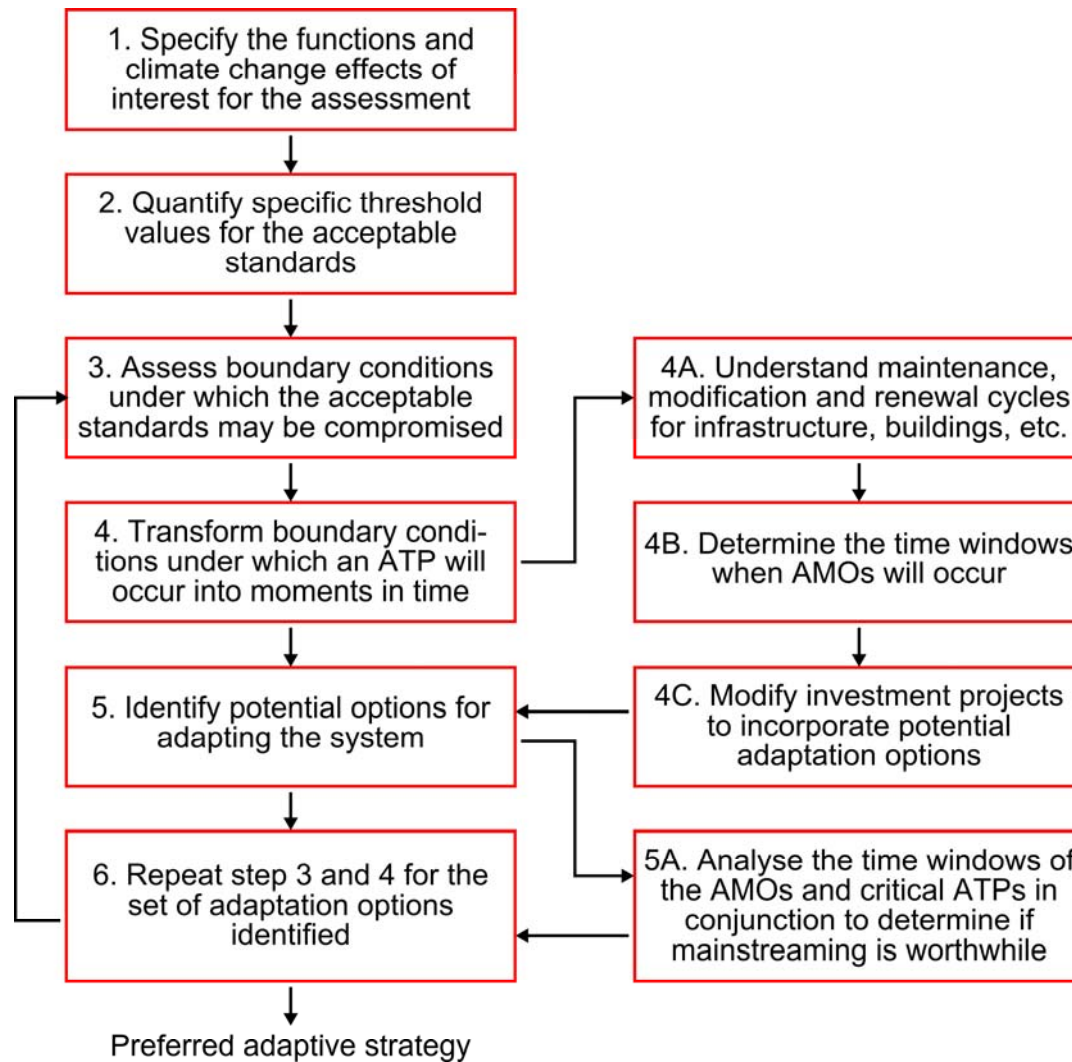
1. Specify the functions and climate change effects of interest for the assessment

2. Quantify specific threshold values for the acceptable standards

3. Assess boundary conditions under which the acceptable standards may be compromised

4. Transform boundary conditions under which an ATP will occur into moments in time

5. Identify potential options for adapting the system

6. Repeat step 3 and 4 for the set of adaptation options identified

Preferred adaptive strategy

4A. Understand maintenance, modification and renewal cycles for infrastructure, buildings, etc.

4B. Determine the time windows when AMOs will occur

4C. Modify investment projects to incorporate potential adaptation options

5A. Analyse the time windows of the AMOs and critical ATPs in conjunction to determine if mainstreaming is worthwhile